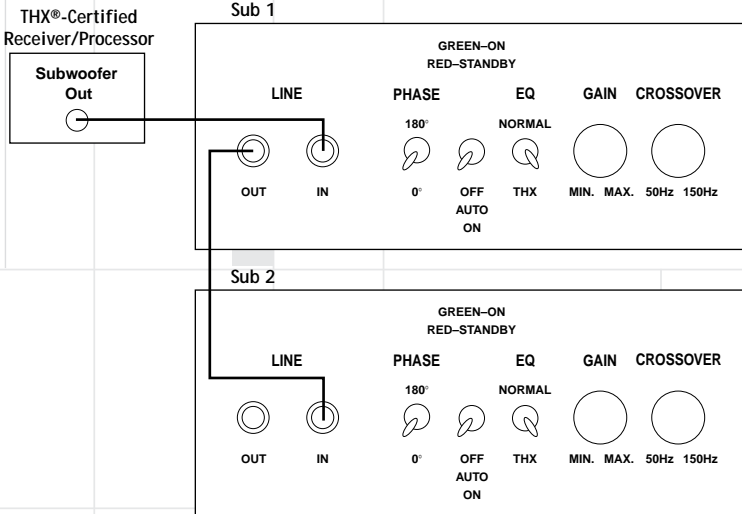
THX®-Certified Receiver/Processor

Subwoofer Out

Sub 1

GREEN–ON
RED–STANDBY

LINE

PHASE

EQ

GAIN

CROSSOVER

180°

NORMAL

OUT

IN

0°

OFF
AUTO
ON

THX

MIN. MAX.

50Hz 150Hz

Sub 2

GREEN–ON
RED–STANDBY

LINE

PHASE

EQ

GAIN

CROSSOVER

180°

NORMAL

OUT

IN

0°

OFF
AUTO
ON

THX

MIN. MAX.

50Hz 150Hz